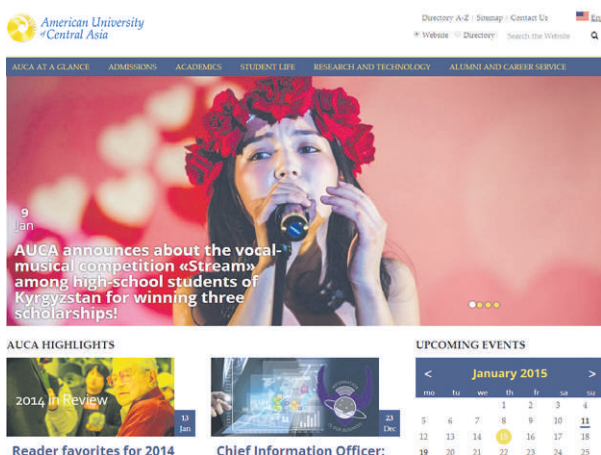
American University of Central Asia

Directory A-Z | Sitemap | Contact Us En

Website Directory Search the Website

AUCA AT A GLANCE ADMISSIONS ACADEMICS STUDENT LIFE RESEARCH AND TECHNOLOGY ALUMNI AND CAREER SERVICE

9 Jan

AUCA announces about the vocal-musical competition «Stream» among high-school students of Kyrgyzstan for winning three scholarships!

AUCA HIGHLIGHTS

2014 in Review

13 Jan

Reader favorites for 2014

23 Dec

Chief Information Officer:

UPCOMING EVENTS

< January 2015 >

| mo | tu | we | th | fr | sa | su |
|---|---|---|---|---|---|---|
| | | | 1 | 2 | 3 | 4 |
| 5 | 6 | 7 | 8 | 9 | 10 | 11 |
| 12 | 13 | 14 | 15 | 16 | 17 | 18 |
| 19 | 20 | 21 | 22 | 23 | 24 | 25 |